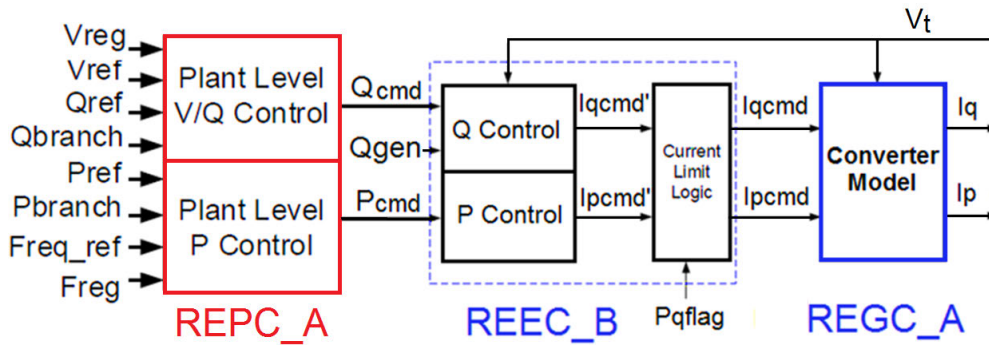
Vreg
Vref
Qref
Qbranch
Pref
Pbranch
Freq_ref
Freg

Plant Level V/Q Control

Plant Level P Control

REPC_A

Qcmd
Qgen
Pcmd

Q Control
P Control

Iqcmd'
Ipcmd'

Current Limit Logic

Pqflag

REEC_B

Vt

Iqcmd
Ipcmd

Converter Model

Iq
Ip

REGC_A